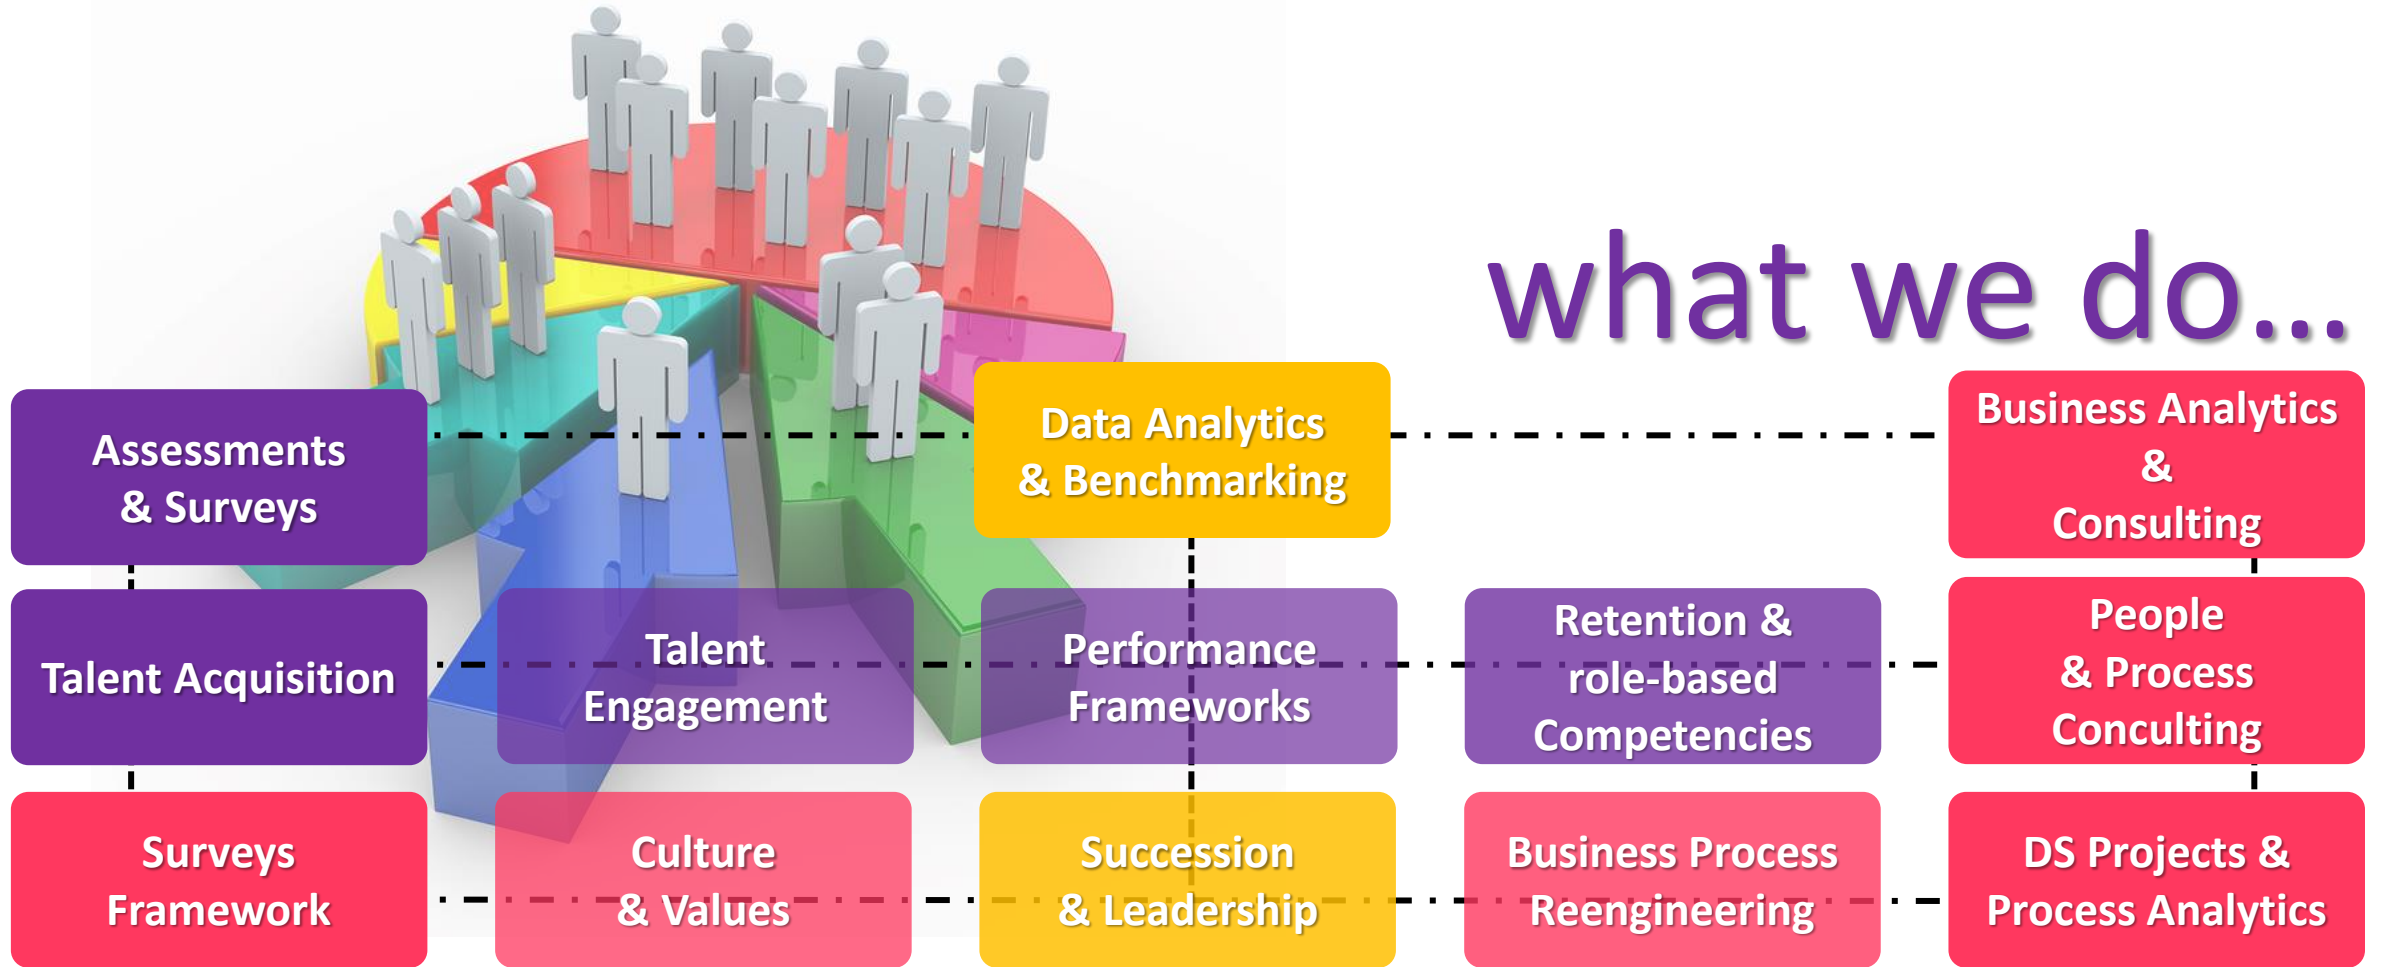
what we do...

Assessments & Surveys

Data Analytics & Benchmarking

Business Analytics & Consulting

Talent Acquisition

Talent Engagement

Performance Frameworks

Retention & role-based Competencies

People & Process Conculting

Surveys Framework

Culture & Values

Succession & Leadership

Business Process Reengineering

DS Projects & Process Analytics